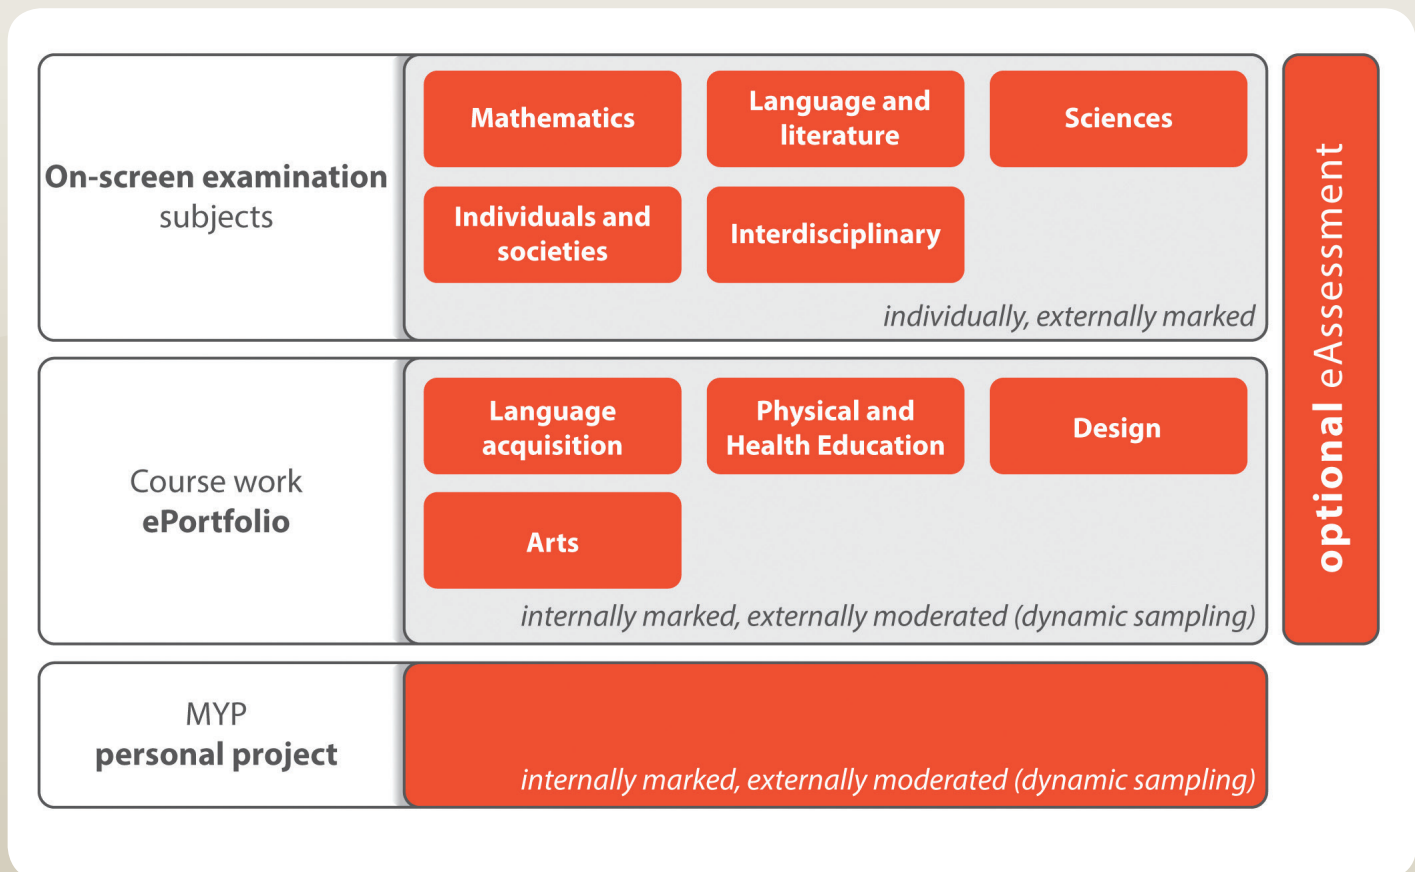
On-screen examination subjects

Mathematics

Language and literature

Sciences

Individuals and societies

Interdisciplinary

individually, externally marked

Course work ePortfolio

Language acquisition

Physical and Health Education

Design

Arts

internally marked, externally moderated (dynamic sampling)

MYP personal project

internally marked, externally moderated (dynamic sampling)

optional eAssessment